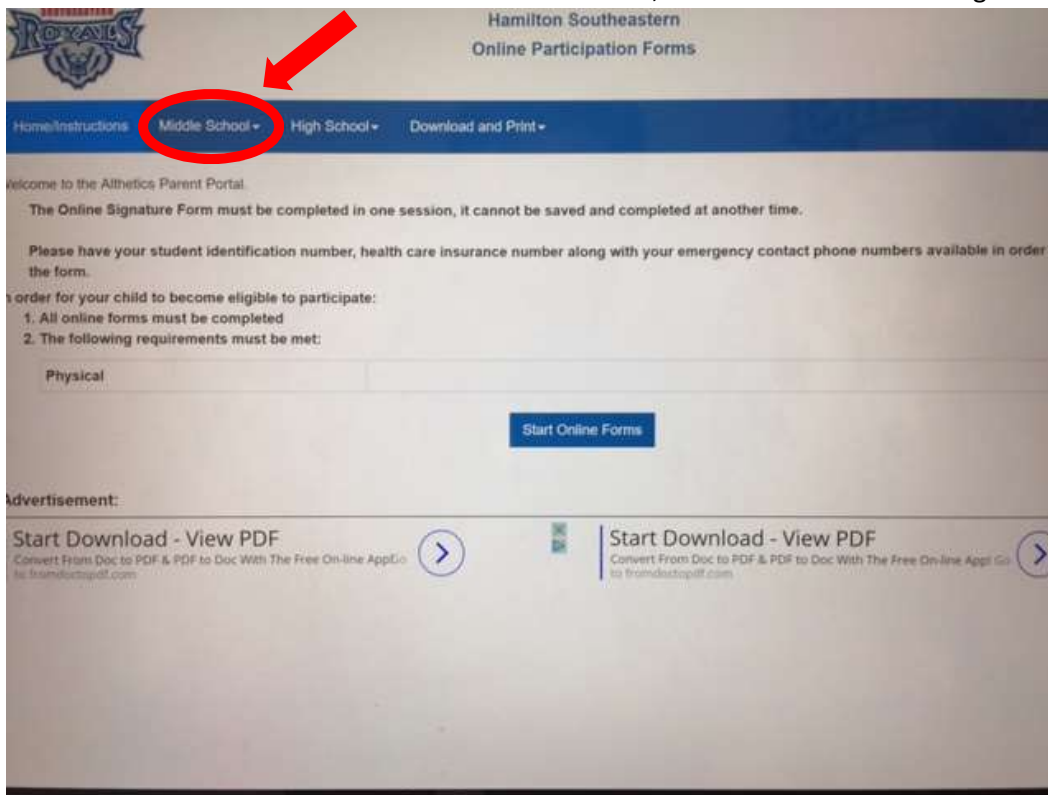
ROYALS

Hamilton Southeastern
Online Participation Forms

Home/Instructions Middle School ▾ High School ▾ Download and Print ▾

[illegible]elcome to the Althetics Parent Portal.

The Online Signature Form must be completed in one session, it cannot be saved and completed at another time.

Please have your student identification number, health care insurance number along with your emergency contact phone numbers available in order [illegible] the form.

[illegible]n order for your child to become eligible to participate:
1. All online forms must be completed
2. The following requirements must be met:

| Physical | |
|---|---|

Start Online Forms

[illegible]dvertisement:

Start Download - View PDF
Convert From Doc to PDF & PDF to Doc With The Free On-line AppGo to fromdoctopdf.com

Start Download - View PDF
Convert From Doc to PDF & PDF to Doc With The Free On-line App! Go to fromdoctopdf.com